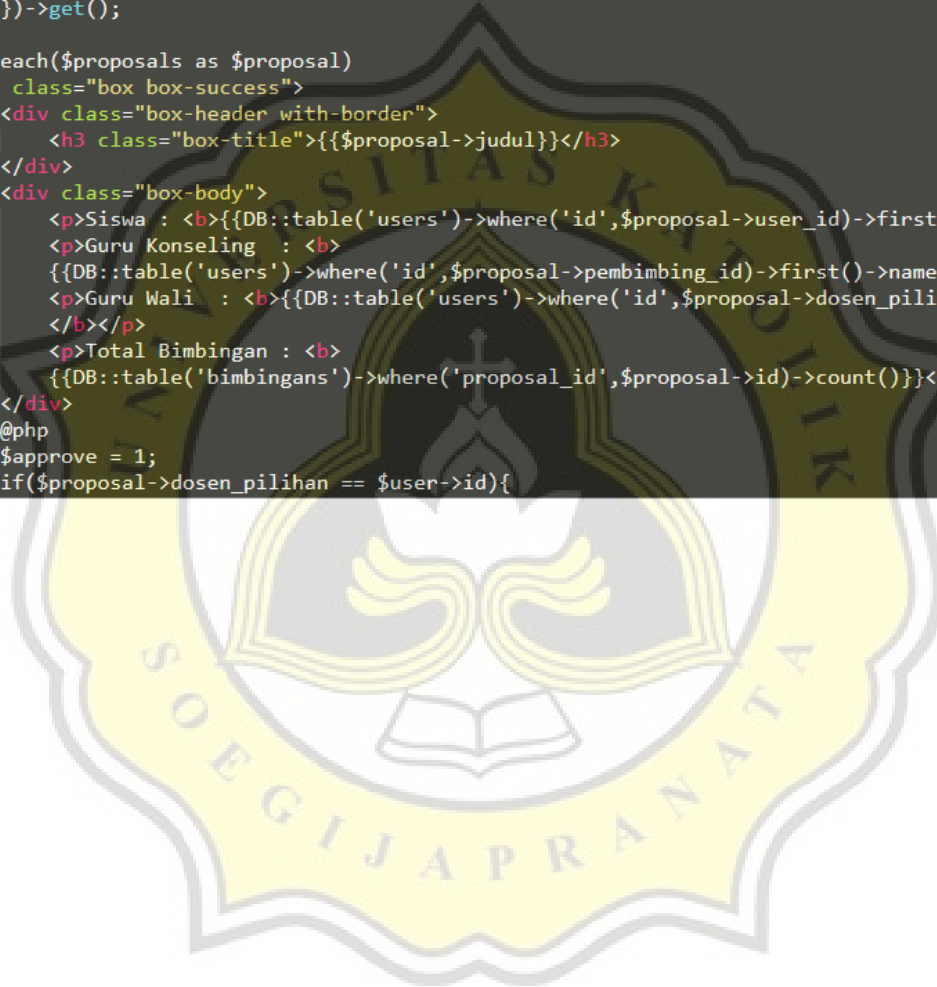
})->get();

each($proposals as $proposal)
 class="box box-success">
<div class="box-header with-border">
    <h3 class="box-title">{{$proposal->judul}}</h3>
</div>
<div class="box-body">
    <p>Siswa : <b>{{DB::table('users')->where('id',$proposal->user_id)->first
    <p>Guru Konseling  : <b>
    {{DB::table('users')->where('id',$proposal->pembimbing_id)->first()->name
    <p>Guru Wali  : <b>{{DB::table('users')->where('id',$proposal->dosen_pili
    </b></p>
    <p>Total Bimbingan : <b>
    {{DB::table('bimbingans')->where('proposal_id',$proposal->id)->count()}}<
</div>
@php
$approve = 1;
if($proposal->dosen_pilihan == $user->id){

UNIVERSITAS KATOLIK SOEGIJAPRANATA